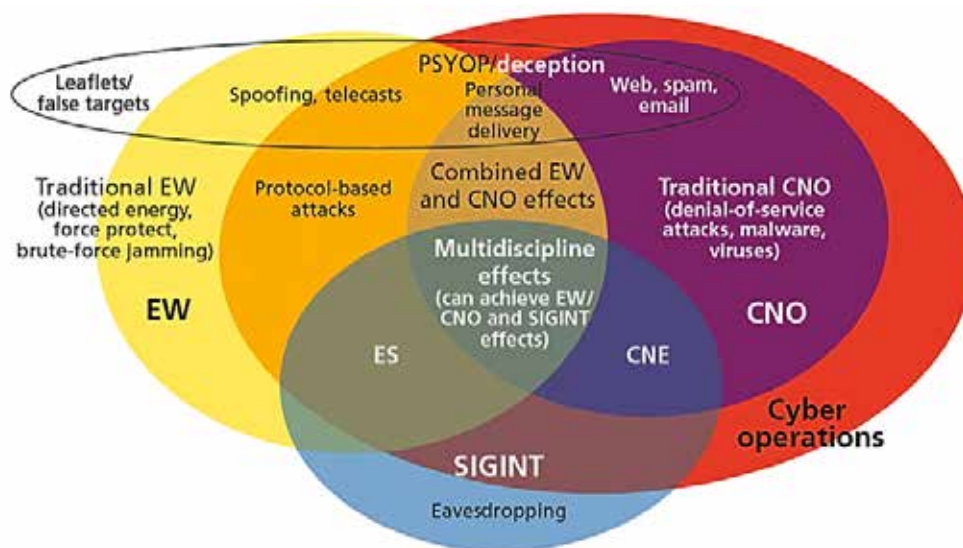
PSYOP/deception

Leaflets/ false targets

Spoofing, telecasts

Personal message delivery

Web, spam, email

Traditional EW (directed energy, force protect, brute-force jamming)

Protocol-based attacks

Combined EW and CNO effects

Traditional CNO (denial-of-service attacks, malware, viruses)

Multidiscipline effects (can achieve EW/ CNO and SIGINT effects)

EW

CNO

ES

CNE

Cyber operations

SIGINT

Eavesdropping